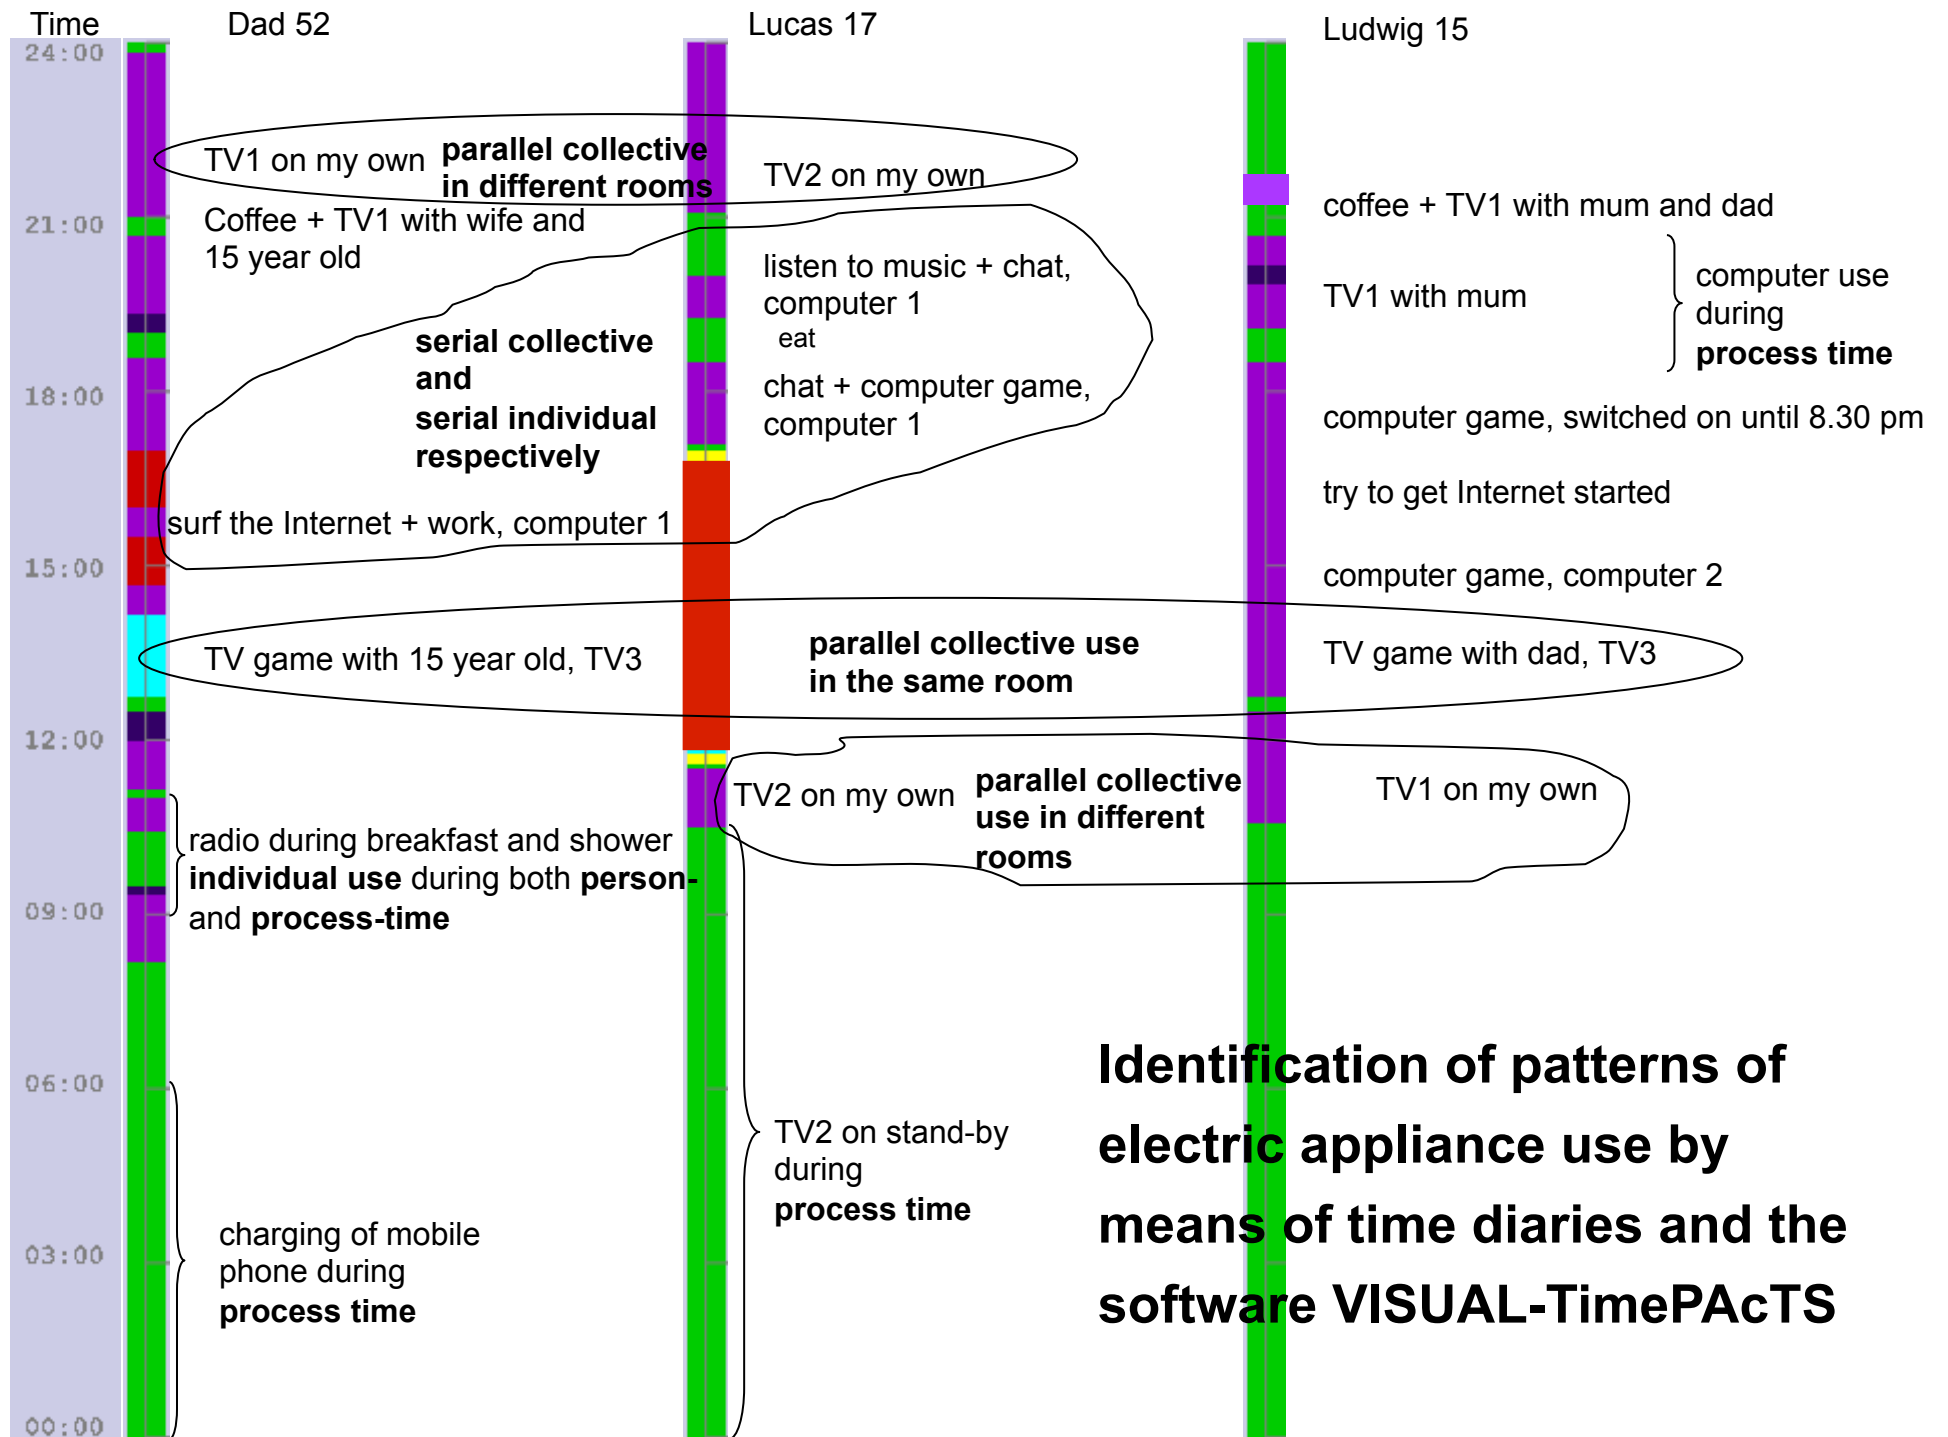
Time Dad 52 Lucas 17 Ludwig 15

24:00

TV1 on my own **parallel collective in different rooms** TV2 on my own

coffee + TV1 with mum and dad

21:00

Coffee + TV1 with wife and 15 year old

listen to music + chat, computer 1

eat

TV1 with mum

computer use during **process time**

**serial collective and serial individual respectively**

chat + computer game, computer 1

18:00

computer game, switched on until 8.30 pm

try to get Internet started

surf the Internet + work, computer 1

15:00

computer game, computer 2

TV game with 15 year old, TV3 **parallel collective use in the same room** TV game with dad, TV3

12:00

TV2 on my own **parallel collective use in different rooms** TV1 on my own

radio during breakfast and shower **individual use** during both **person-** and **process-time**

09:00

06:00

**Identification of patterns of electric appliance use by means of time diaries and the software VISUAL-TimePAcTS**

TV2 on stand-by during **process time**

03:00

charging of mobile phone during **process time**

00:00